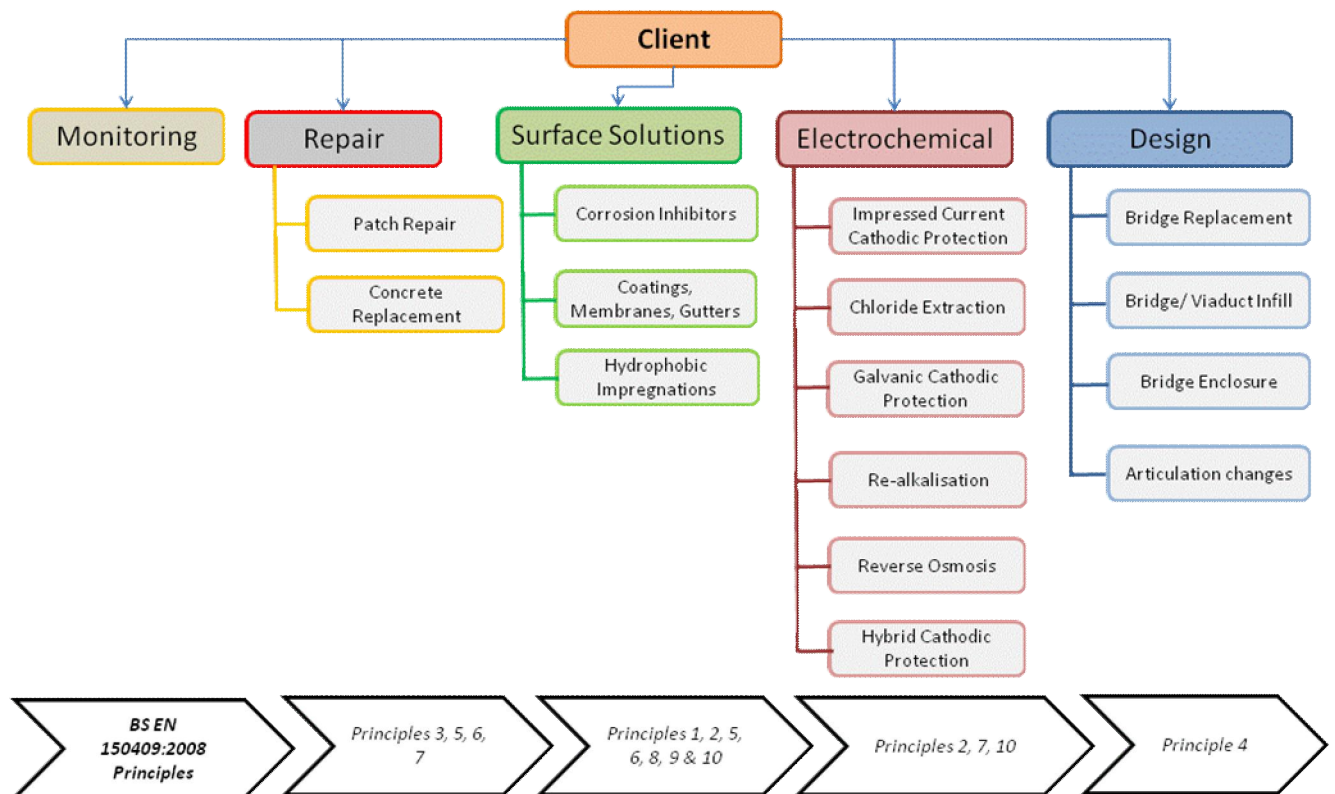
Client

Monitoring

Repair

Patch Repair

Concrete Replacement

Surface Solutions

Corrosion Inhibitors

Coatings, Membranes, Gutters

Hydrophobic Impregnations

Electrochemical

Impressed Current Cathodic Protection

Chloride Extraction

Galvanic Cathodic Protection

Re-alkalisation

Reverse Osmosis

Hybrid Cathodic Protection

Design

Bridge Replacement

Bridge/ Viaduct Infill

Bridge Enclosure

Articulation changes

BS EN 150409:2008 Principles

Principles 3, 5, 6, 7

Principles 1, 2, 5, 6, 8, 9 & 10

Principles 2, 7, 10

Principle 4